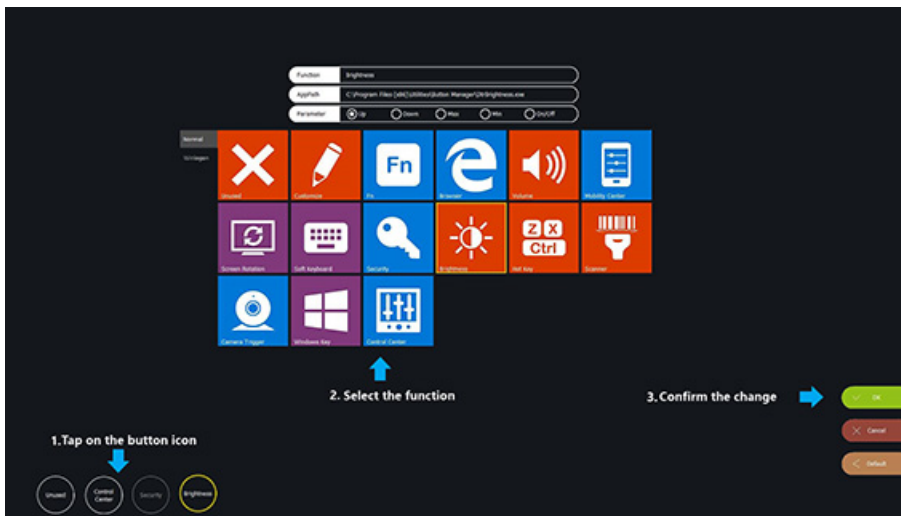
Function Brightness

AppPath C:\Program Files (x86)\Utilities\Button Manager\Brightness.exe

Parameter Up Down Max Min On/Off

Normal

Scrivagen

Unused

Customize

Fn

Fn

Browser

Volume

Mobility Center

Screen Rotation

Soft keyboard

Security

Brightness

Z X Ctrl

Hot Key

Scanner

Camera Trigger

Windows Key

Control Center

2. Select the function

3. Confirm the change

OK

Cancel

Default

1.Tap on the button icon

Unused

Control Center

Security

Brightness